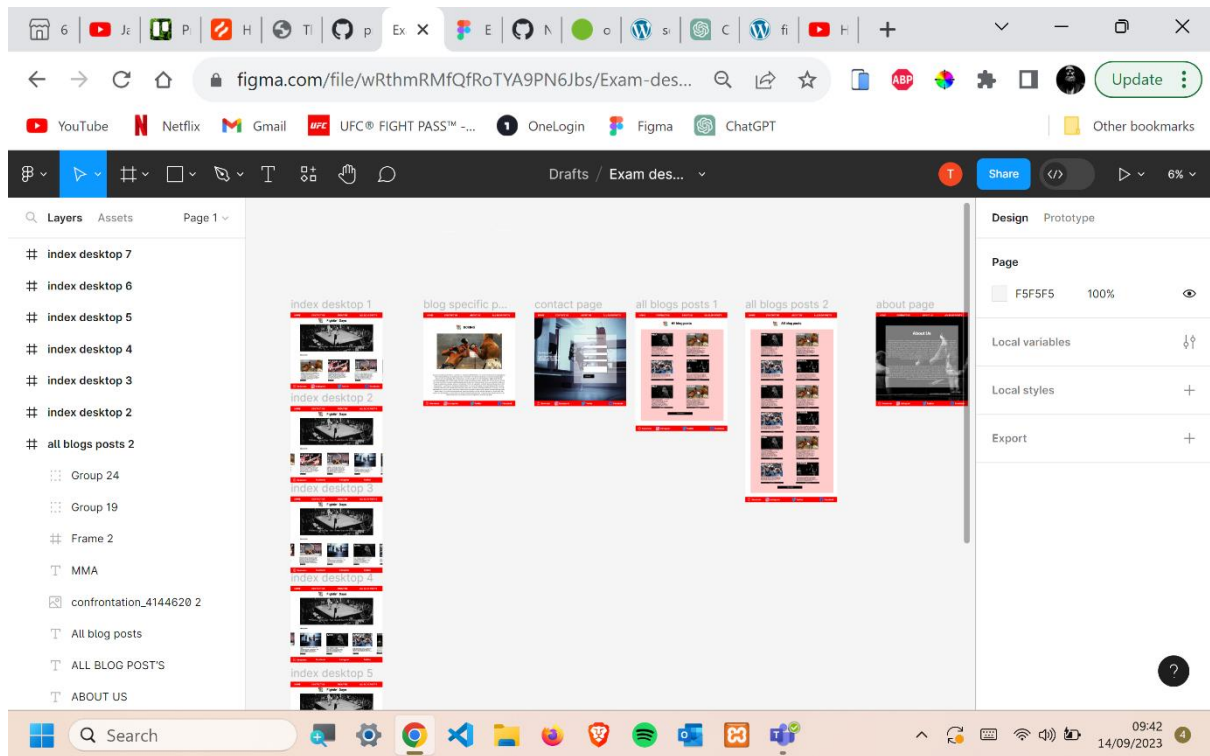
6 Ja P H Ti p Ex E N o s C fi H

figma.com/file/wRthmRMfQfRoTYA9PN6Jbs/Exam-des...

ABP

Update

YouTube Netflix Gmail UFC® FIGHT PASS™ -... OneLogin Figma ChatGPT Other bookmarks

Drafts / Exam des...

T Share 6%

Layers Assets Page 1

index desktop 7
index desktop 6
index desktop 5
index desktop 4
index desktop 3
index desktop 2
all blogs posts 2
Group 24
Group 19
Frame 2
MMA
confrontation_4144620 2
All blog posts
ALL BLOG POST'S
ABOUT US

index desktop 1
blog specific p...
contact page
all blogs posts 1
all blogs posts 2
about page
index desktop 2
index desktop 3
index desktop 4
index desktop 5

All blog posts
About Us

Design Prototype

Page
F5F5F5 100%

Local variables
Local styles
Export

?

Search

09:42
14/09/2023
4